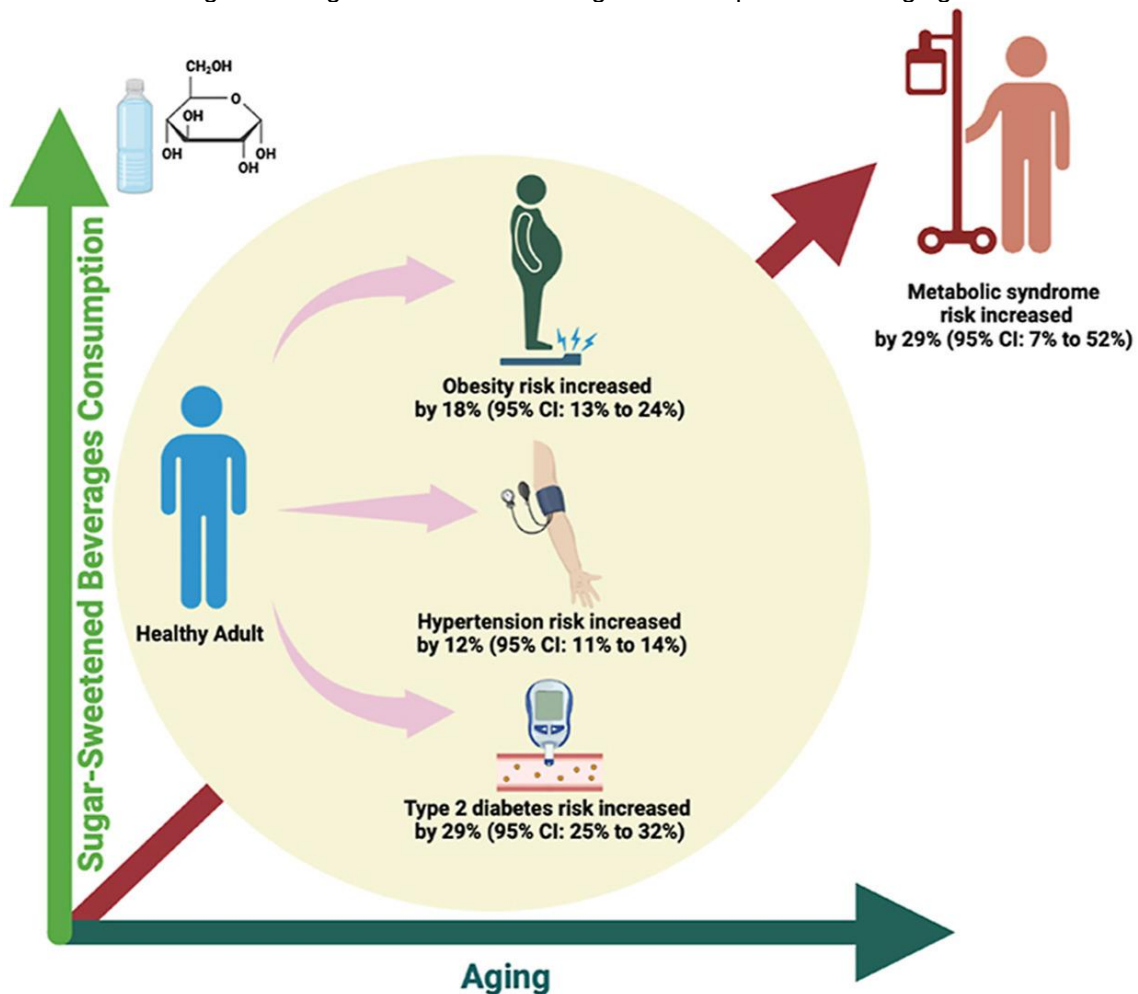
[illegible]

$CH_2OH$
OH
OH
OH
OH
O

Sugar-Sweetened Beverages Consumption

Metabolic syndrome risk increased by 29% (95% CI: 7% to 52%)

Obesity risk increased by 18% (95% CI: 13% to 24%)

Healthy Adult

Hypertension risk increased by 12% (95% CI: 11% to 14%)

Type 2 diabetes risk increased by 29% (95% CI: 25% to 32%)

Aging